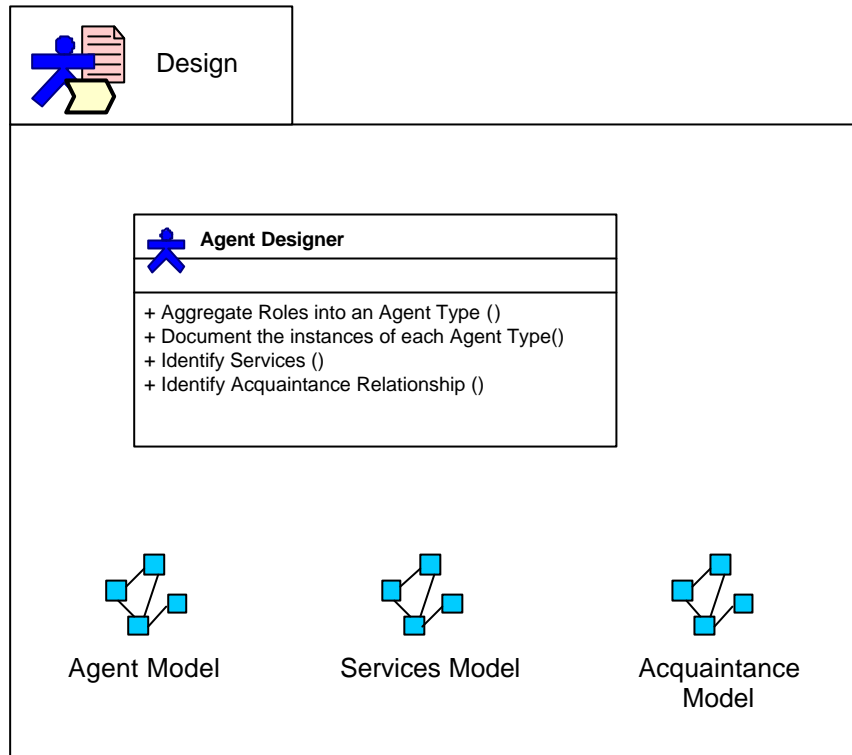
Design

Agent Designer

+ Aggregate Roles into an Agent Type ()
+ Document the instances of each Agent Type()
+ Identify Services ()
+ Identify Acquaintance Relationship ()

Agent Model

Services Model

Acquaintance Model